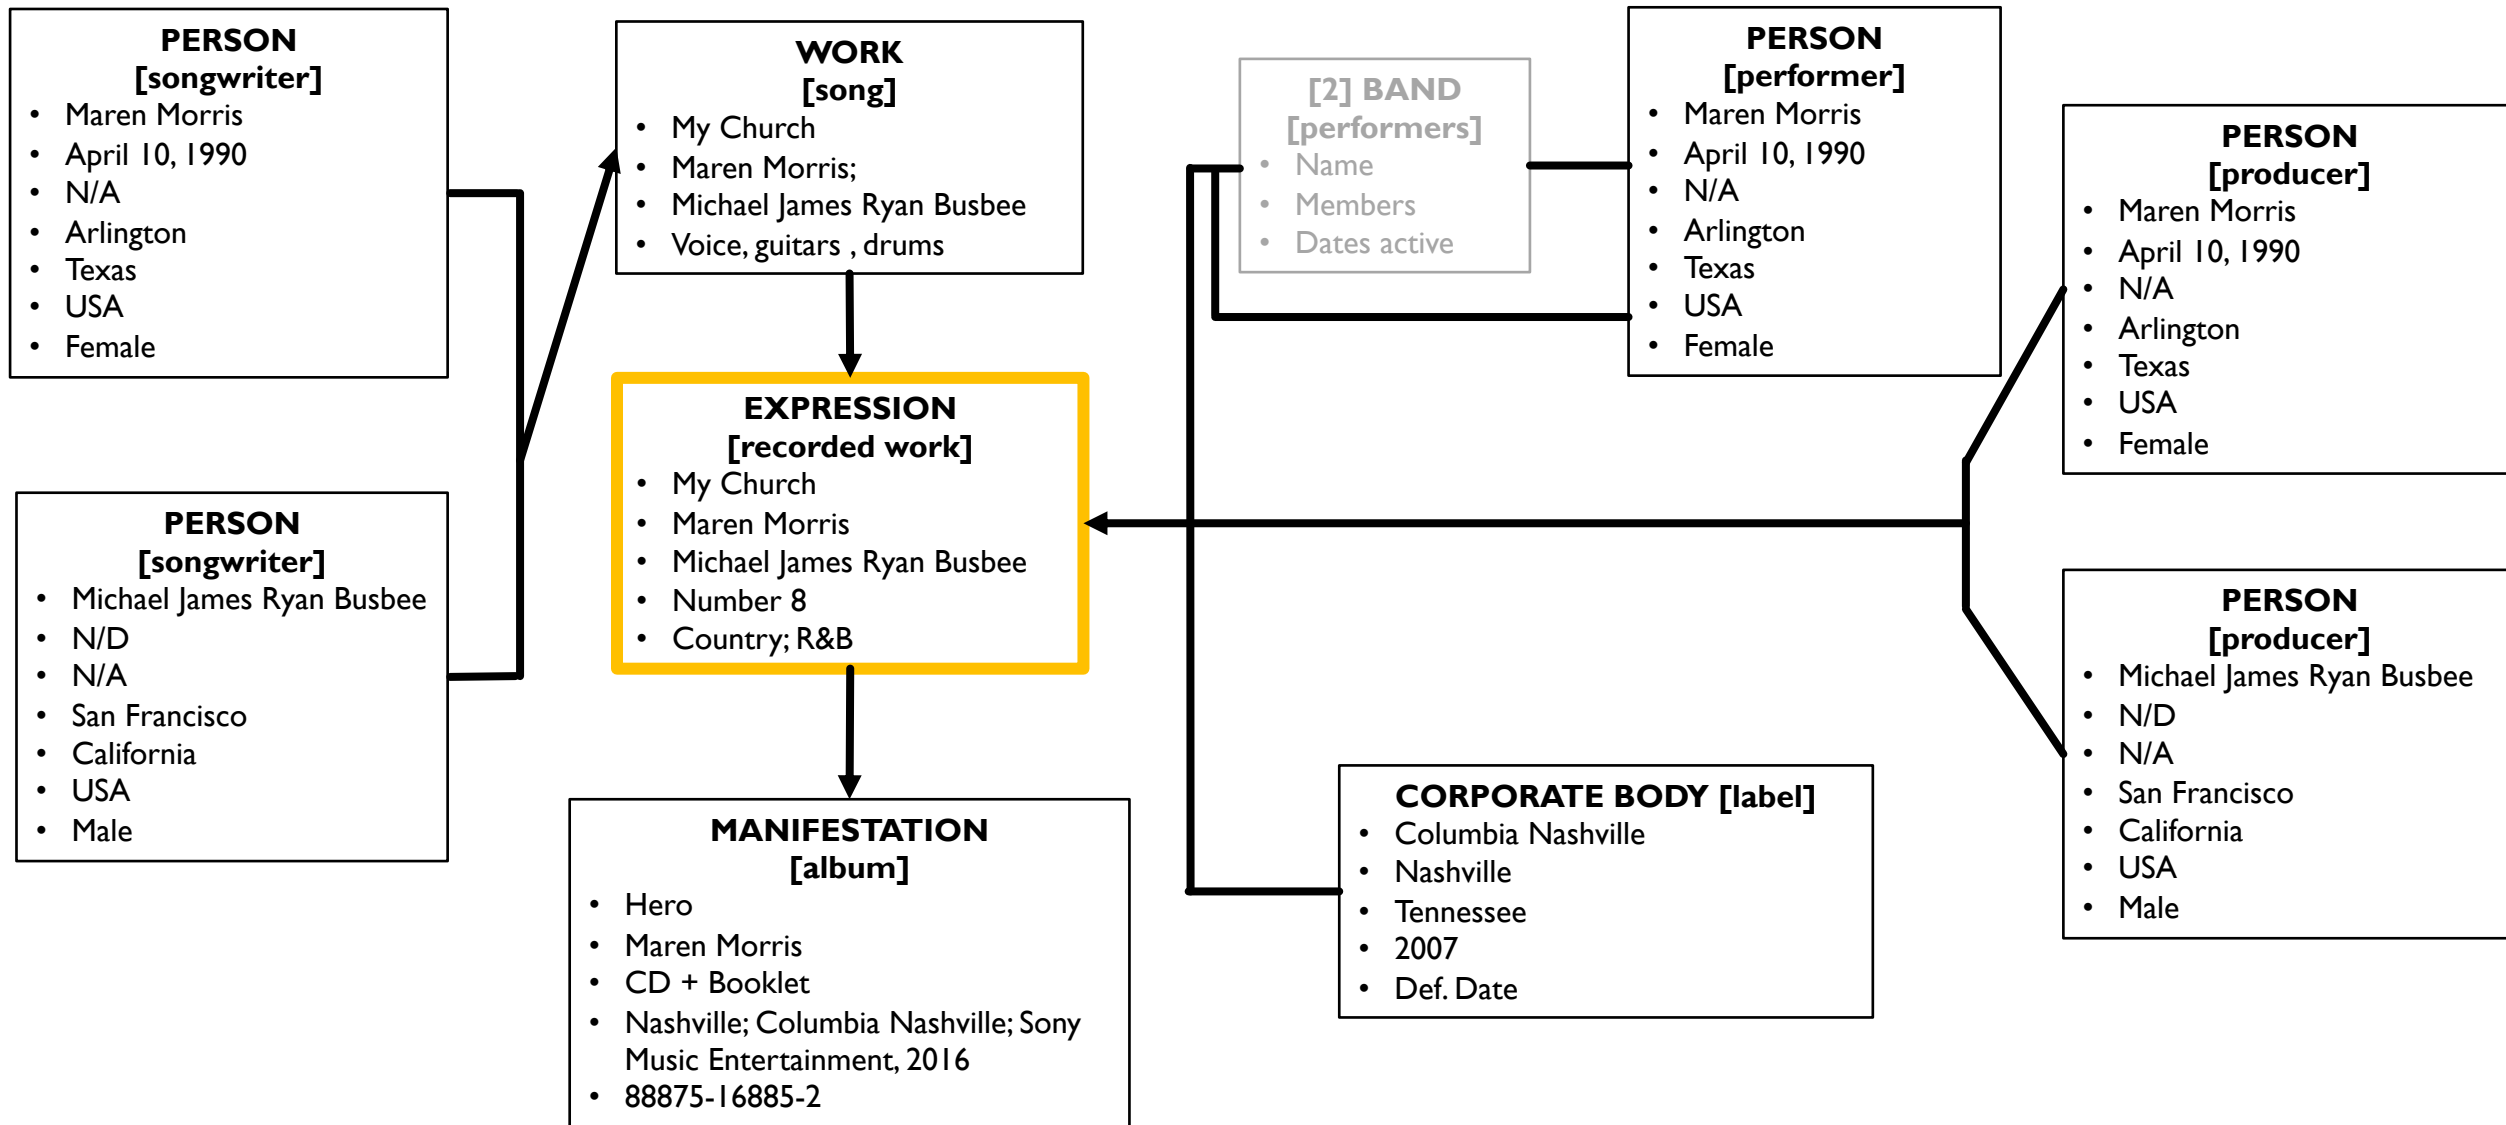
PERSON
[songwriter]
- Maren Morris
- April 10, 1990
- N/A
- Arlington
- Texas
- USA
- Female

PERSON
[songwriter]
- Michael James Ryan Busbee
- N/D
- N/A
- San Francisco
- California
- USA
- Male

WORK
[song]
- My Church
- Maren Morris;
- Michael James Ryan Busbee
- Voice, guitars , drums

EXPRESSION
[recorded work]
- My Church
- Maren Morris
- Michael James Ryan Busbee
- Number 8
- Country; R&B

MANIFESTATION
[album]
- Hero
- Maren Morris
- CD + Booklet
- Nashville; Columbia Nashville; Sony Music Entertainment, 2016
- 88875-16885-2

[2] BAND
[performers]
- Name
- Members
- Dates active

PERSON
[performer]
- Maren Morris
- April 10, 1990
- N/A
- Arlington
- Texas
- USA
- Female

PERSON
[producer]
- Maren Morris
- April 10, 1990
- N/A
- Arlington
- Texas
- USA
- Female

PERSON
[producer]
- Michael James Ryan Busbee
- N/D
- N/A
- San Francisco
- California
- USA
- Male

CORPORATE BODY [label]
- Columbia Nashville
- Nashville
- Tennessee
- 2007
- Def. Date